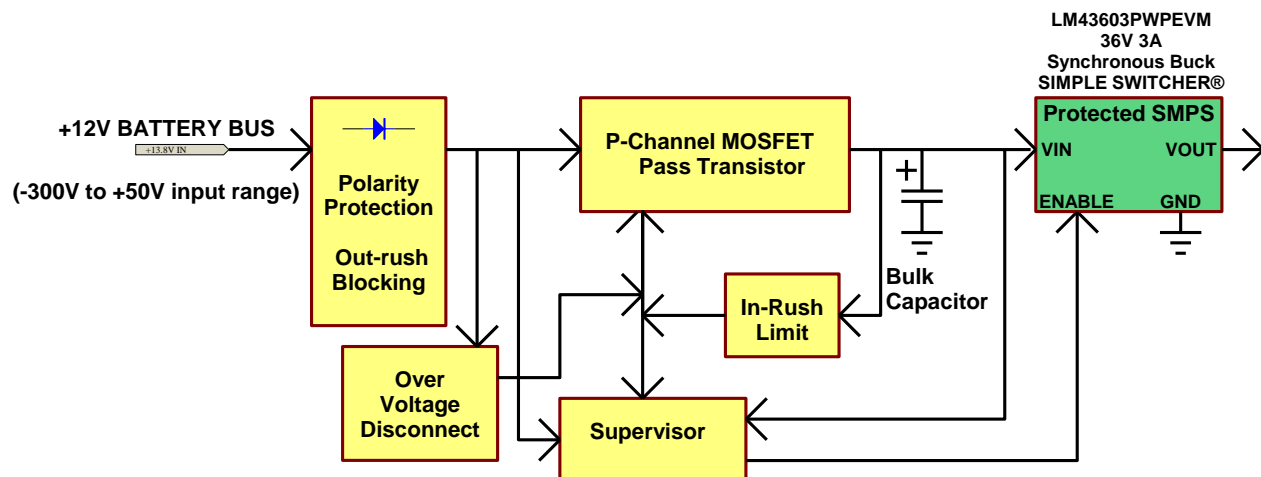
LM43603PWPEVM
36V 3A
Synchronous Buck
SIMPLE SWITCHER®

+12V BATTERY BUS
+13.8V IN
(-300V to +50V input range)

Polarity Protection
Out-rush Blocking

P-Channel MOSFET Pass Transistor

Protected SMPS
VIN
VOUT
ENABLE
GND

Bulk Capacitor

In-Rush Limit

Over Voltage Disconnect

Supervisor